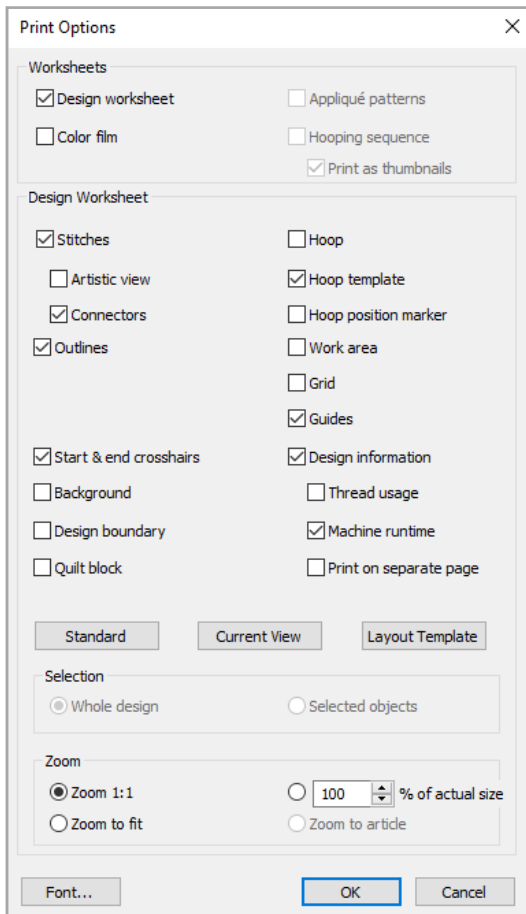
Print Options

Worksheets

Design worksheet

Appliqué patterns

Color film

Hooping sequence

Print as thumbnails

Design Worksheet

Stitches

Hoop

Artistic view

Hoop template

Connectors

Hoop position marker

Outlines

Work area

Grid

Guides

Start & end crosshairs

Design information

Background

Thread usage

Design boundary

Machine runtime

Quilt block

Print on separate page

Standard

Current View

Layout Template

Selection

Whole design

Selected objects

Zoom

Zoom 1:1

100

% of actual size

Zoom to fit

Zoom to article

Font...

OK

Cancel